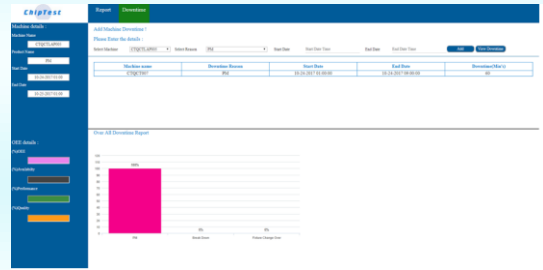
ChipTest

Report Downtime

Machine details :

Machine Name
CTIQCTLAP003

Product Name
PM

Start Date
10-24-2017 01:00

End Date
10-24-2017 09:00

OEE details :

1%OEE

1%Availability

1%Performance

1%Quality

Add Machine Downtimes !

Please Enter the details :

Select Machine CTIQCTLAP003 Select Reason PM Start Date Start Date Time End Date End Date Time Add View Downtime

| Machine name | Downtime Reason | Start Date | End Date | Downtime(Min's) |
|---|---|---|---|---|
| CTIQCT017 | PM | 10-24-2017 01:00:00 | 10-24-2017 08:00:00 | 60 |

Over All Downtime Report

100%

110
100
90
80
70
60
50
40
30
20
10
0

0% 0%

PM Break Down Product Change Over